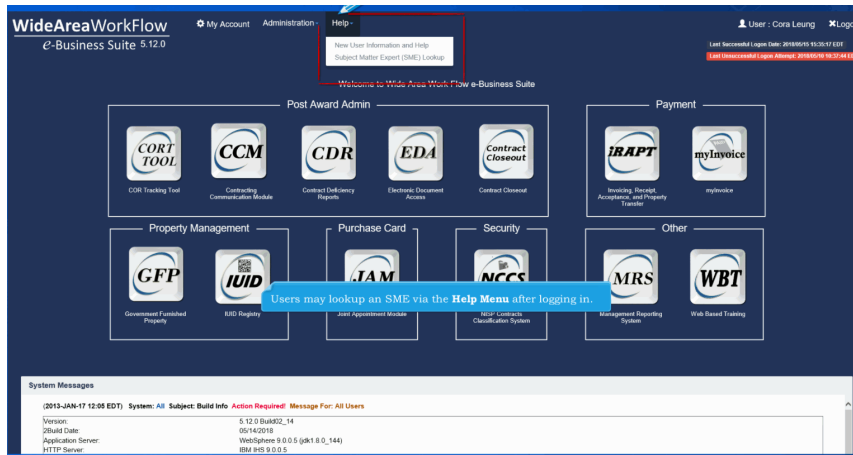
WideAreaWorkFlow
e-Business Suite 5.12.0

My Account Administration Help

New User Information and Help
Subject Matter Expert (SME) Lookup

User : Cora Leung Logo

Last Successful Logon Date: 2018/05/15 15:35:17 EDT
Last Unsuccessful Logon Attempt: 2018/05/10 18:37:44 E

Welcome to Wide Area Work Flow e-Business Suite

Post Award Admin

CORT TOOL
COR Tracking Tool

CCM
Contracting Communication Module

CDR
Contract Deficiency Reports

EDA
Electronic Document Access

Contract Closeout
Contract Closeout

Payment

iRAPT
Invoicing, Receipt, Acceptance, and Property Transfer

myInvoice
myInvoice

Property Management

GFP
Government Furnished Property

IUID
IUID Registry

Purchase Card

JAM
Joint Appointment Module

Security

NCCS
NISP Contracts Classification System

Other

MRS
Management Reporting System

WBT
Web Based Training

Users may lookup an SME via the Help Menu after logging in.

System Messages

(2013-JAN-17 12:05 EDT) System: All Subject: Build Info Action Required! Message For: All Users

| | |
|---|---|
| Version: | 5.12.0 Build02_14 |
| 2Build Date: | 05/14/2018 |
| Application Server: | WebSphere 9.0.0.5 (jdk1.8.0_144) |
| HTTP Server: | IBM IHS 9.0.0.5 |